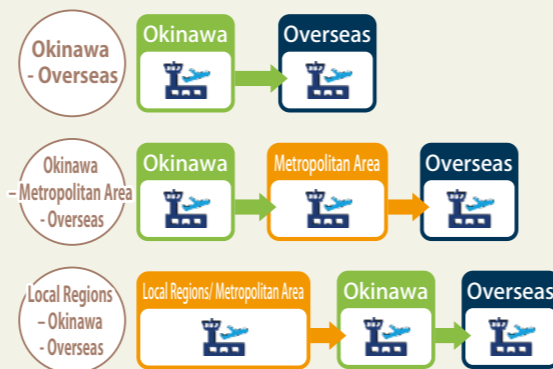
Okinawa - Overseas

Okinawa

Overseas

Okinawa – Metropolitan Area - Overseas

Okinawa

Metropolitan Area

Overseas

Local Regions – Okinawa - Overseas

Local Regions/ Metropolitan Area

Okinawa

Overseas